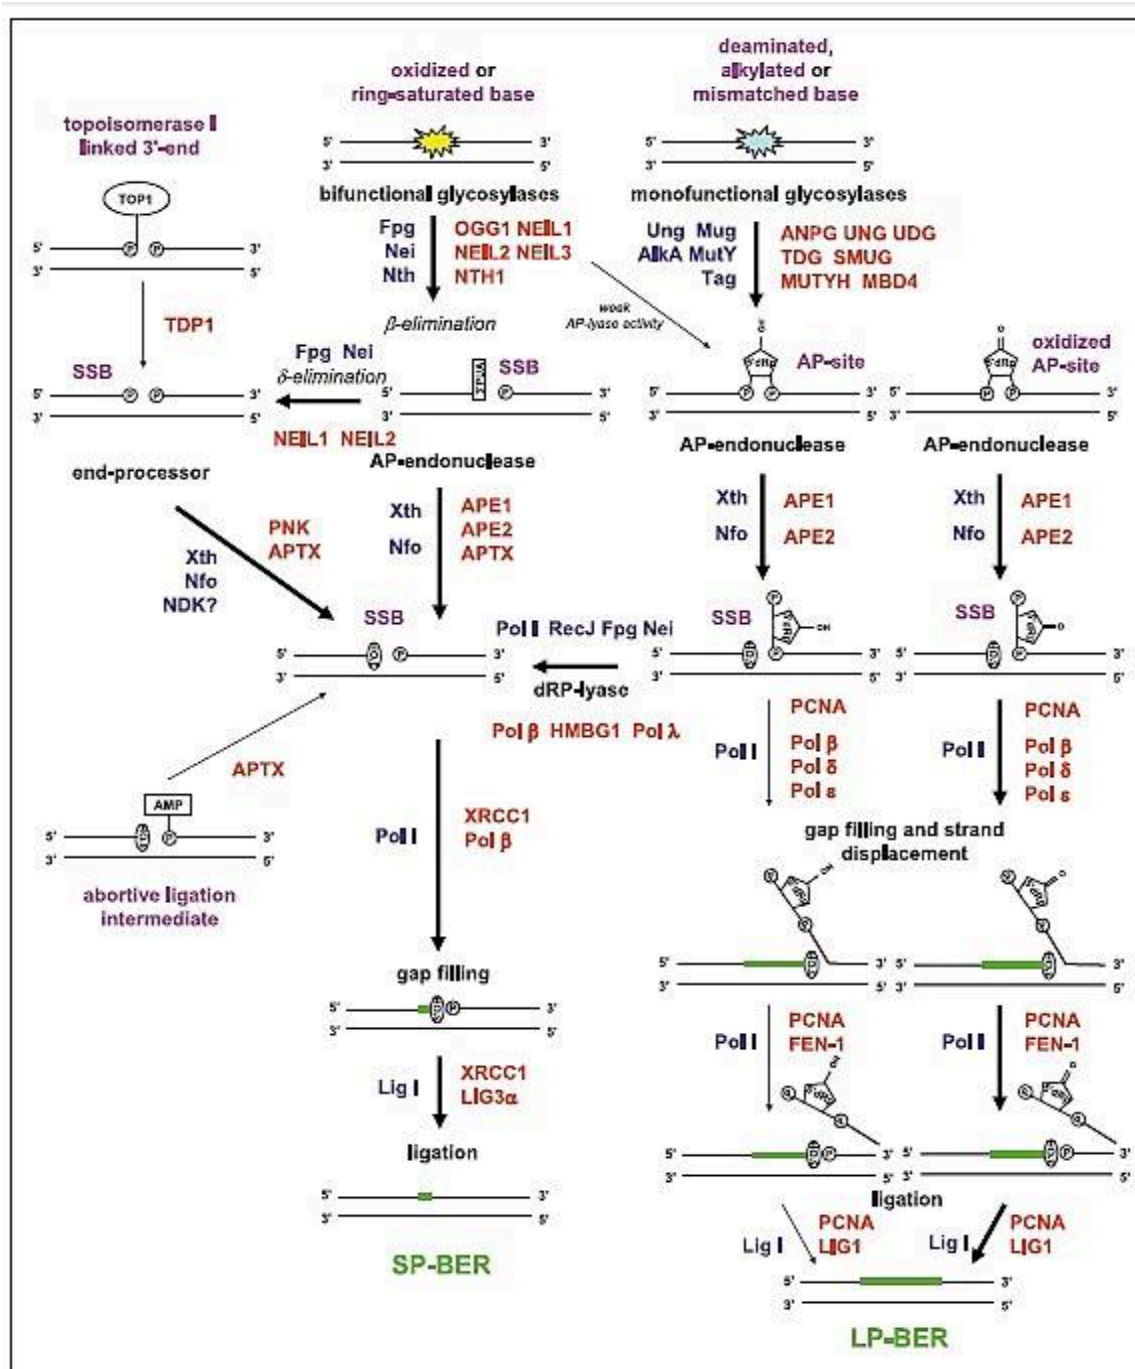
topoisomerase I linked 3'-end

TOP1

5' 3'
3' 5'

TDP1

SSB

oxidized or ring-saturated base

5' 3'
3' 5'

bifunctional glycosylases

Fpg Nei Nth

OGG1 NEIL1 NEIL2 NEIL3 NTH1

β-elimination

deaminated, alkylated or mismatched base

5' 3'
3' 5'

monofunctional glycosylases

Ung Mug AlkA MutY Tag

ANPG UNG UDG TDG SMUG MUTYH MBD4

weak AP-lyase activity

AP-site

oxidized AP-site

Fpg Nei δ-elimination

SSB

NEIL1 NEIL2

AP-endonuclease

AP-endonuclease

AP-endonuclease

end-processor

Xth Nfo NDK?

PNK APTX

Xth Nfo

APE1 APE2 APTX

Xth Nfo

APE1 APE2

Xth Nfo

APE1 APE2

SSB

Pol I RecJ Fpg Nei

dRP-lyase

Pol β HMBG1 Pol λ

SSB

SSB

APTX

AMP

abortive ligation intermediate

Pol I

XRCC1 Pol β

gap filling

Lig I

XRCC1 LIG3α

ligation

SP-BER

Pol I

PCNA Pol β Pol δ Pol ε

Pol I

PCNA Pol β Pol δ Pol ε

gap filling and strand displacement

Pol I

PCNA FEN-1

Pol I

PCNA FEN-1

ligation

Lig I

PCNA LIG1

Lig I

PCNA LIG1

LP-BER